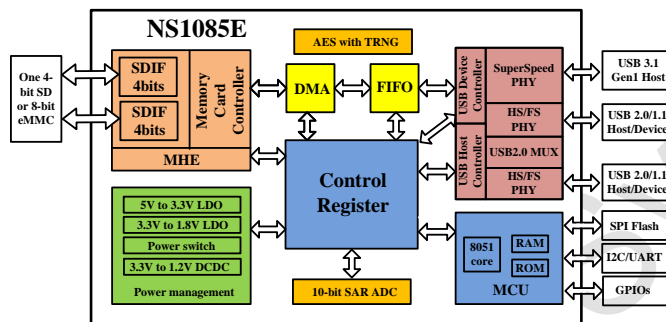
NS1085E

One 4-bit SD or 8-bit eMMC

SDIF 4bits

SDIF 4bits

Memory Card Controller

MHE

AES with TRNG

DMA

FIFO

USB Device Controller

SuperSpeed PHY

HS/FS PHY

USB Host Controller

USB2.0 MUX

HS/FS PHY

USB 3.1 Gen1 Host

USB 2.0/1.1 Host/Device

USB 2.0/1.1 Host/Device

Control Register

5V to 3.3V LDO

3.3V to 1.8V LDO

Power switch

3.3V to 1.2V DCDC

Power management

10-bit SAR ADC

8051 core

RAM

ROM

MCU

SPI Flash

I2C/UART

GPIOs